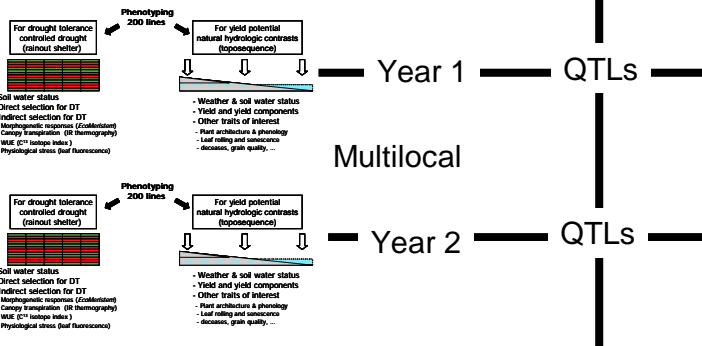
Phenotyping 200 lines

For drought tolerance controlled drought (rainout shelter)

For yield potential natural hydrologic contrasts (toposequence)

Soil water status
Direct selection for DT
Indirect selection for DT
Morphogenetic responses (EcoMeristem)
Canopy transpiration (IR thermography)
WUE ($C^{13}$ isotope index)
Physiological stress (leaf fluorescence)

- Weather & soil water status
- Yield and yield components
- Other traits of interest
- Plant architecture & phenology
- Leaf rolling and senescence
- deceases, grain quality, ...

Year 1

QTLs

Multilocal

Phenotyping 200 lines

For drought tolerance controlled drought (rainout shelter)

For yield potential natural hydrologic contrasts (toposequence)

Soil water status
Direct selection for DT
Indirect selection for DT
Morphogenetic responses (EcoMeristem)
Canopy transpiration (IR thermography)
WUE ($C^{13}$ isotope index)
Physiological stress (leaf fluorescence)

- Weather & soil water status
- Yield and yield components
- Other traits of interest
- Plant architecture & phenology
- Leaf rolling and senescence
- deceases, grain quality, ...

Year 2

QTLs